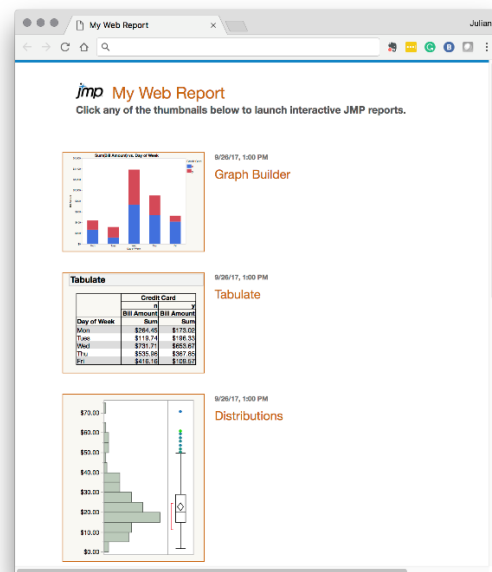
My Web Report
Julian

jmp My Web Report
Click any of the thumbnails below to launch interactive JMP reports.

Sum(Bill Amount) vs. Day of Week

9/26/17, 1:00 PM
Graph Builder

Tabulate

| | Credit Card | |
|---|---|---|
| | n | y |
| | Bill Amount | Bill Amount |
| Day of Week | Sum | Sum |
| Mon | $284.45 | $173.02 |
| Tues | $119.74 | $198.33 |
| Wed | $731.71 | $655.67 |
| Thu | $535.98 | $367.65 |
| Fri | $416.19 | $109.67 |

9/26/17, 1:00 PM
Tabulate

$70.00
$60.00
$50.00
$40.00
$30.00
$20.00
$10.00
$0.00

9/26/17, 1:00 PM
Distributions